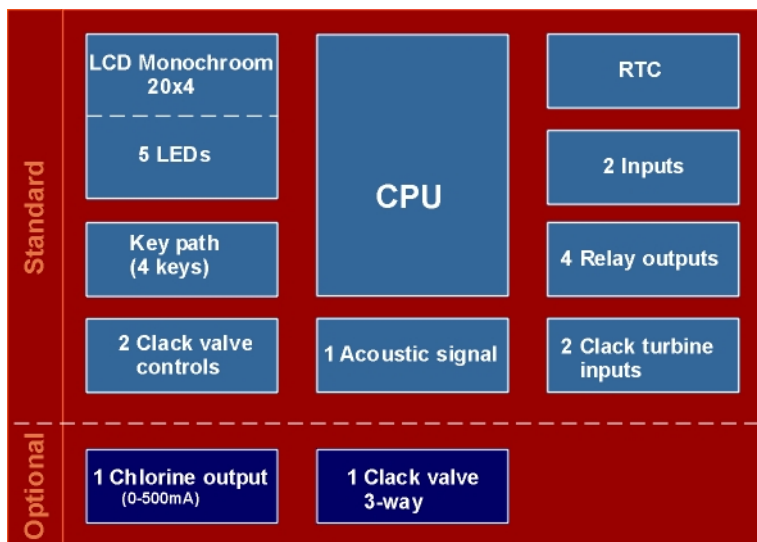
Standard

LCD Monochroom 20x4

5 LEDs

CPU

RTC

2 Inputs

Key path (4 keys)

4 Relay outputs

2 Clack valve controls

1 Acoustic signal

2 Clack turbine inputs

Optional

1 Chlorine output (0-500mA)

1 Clack valve 3-way